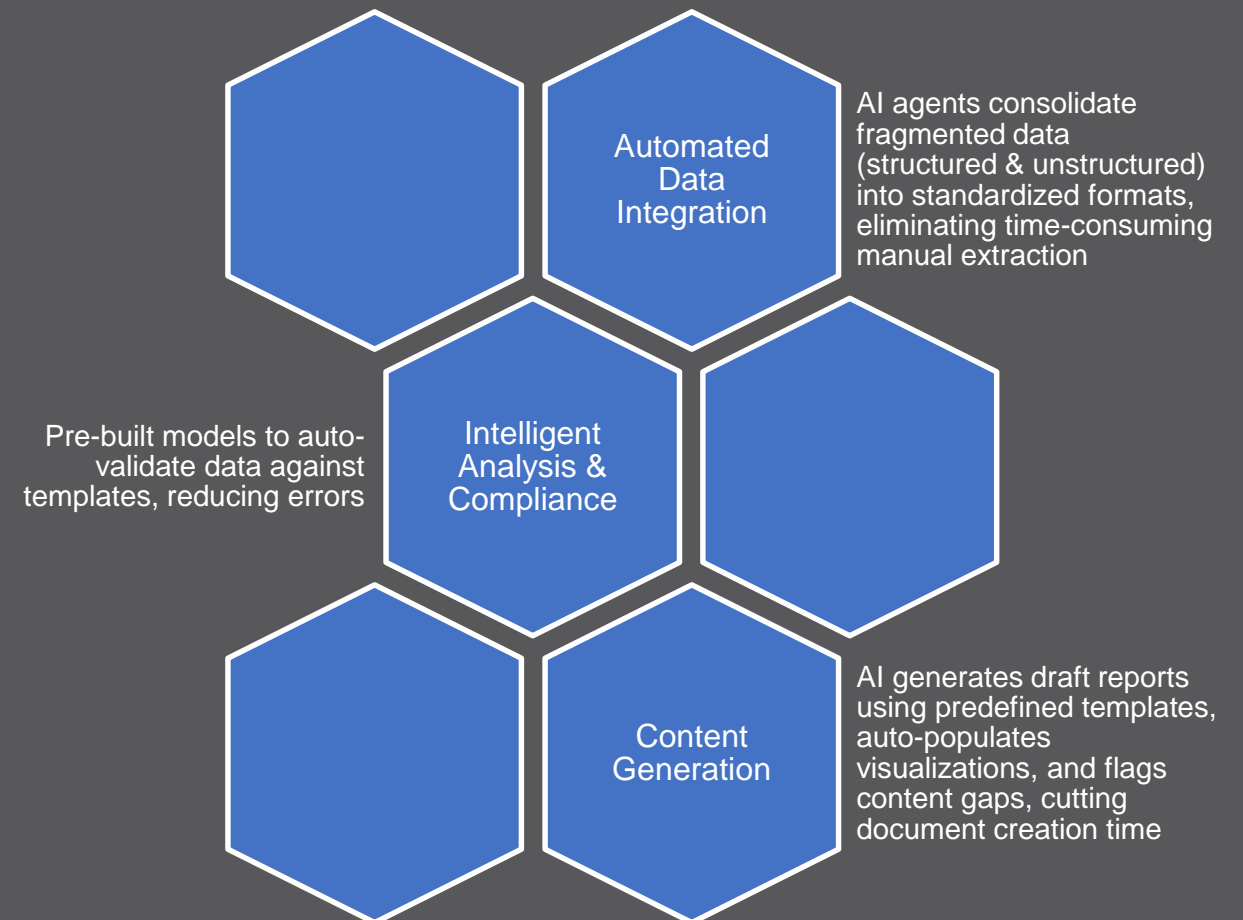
Automated Data Integration

AI agents consolidate fragmented data (structured & unstructured) into standardized formats, eliminating time-consuming manual extraction

Pre-built models to auto-validate data against templates, reducing errors

Intelligent Analysis & Compliance

Content Generation

AI generates draft reports using predefined templates, auto-populates visualizations, and flags content gaps, cutting document creation time